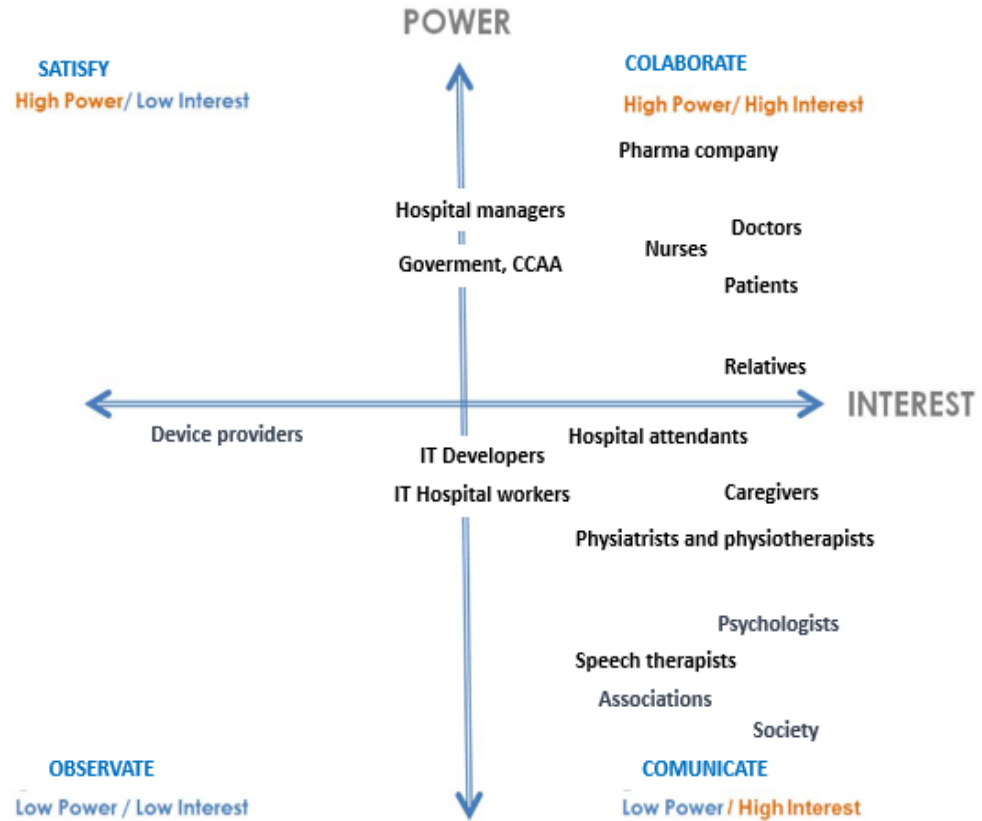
POWER

SATISFY
High Power/ Low Interest

COLABORATE
High Power/ High Interest

Pharma company

Hospital managers

Doctors

Nurses

Goverment, CCAA

Patients

Relatives

INTEREST

Device providers

Hospital attendants

IT Developers

IT Hospital workers

Caregivers

Physiatrists and physiotherapists

Psychologists

Speech therapists

Associations

Society

OBSERVATE
Low Power / Low Interest

COMUNICATE
Low Power / High Interest